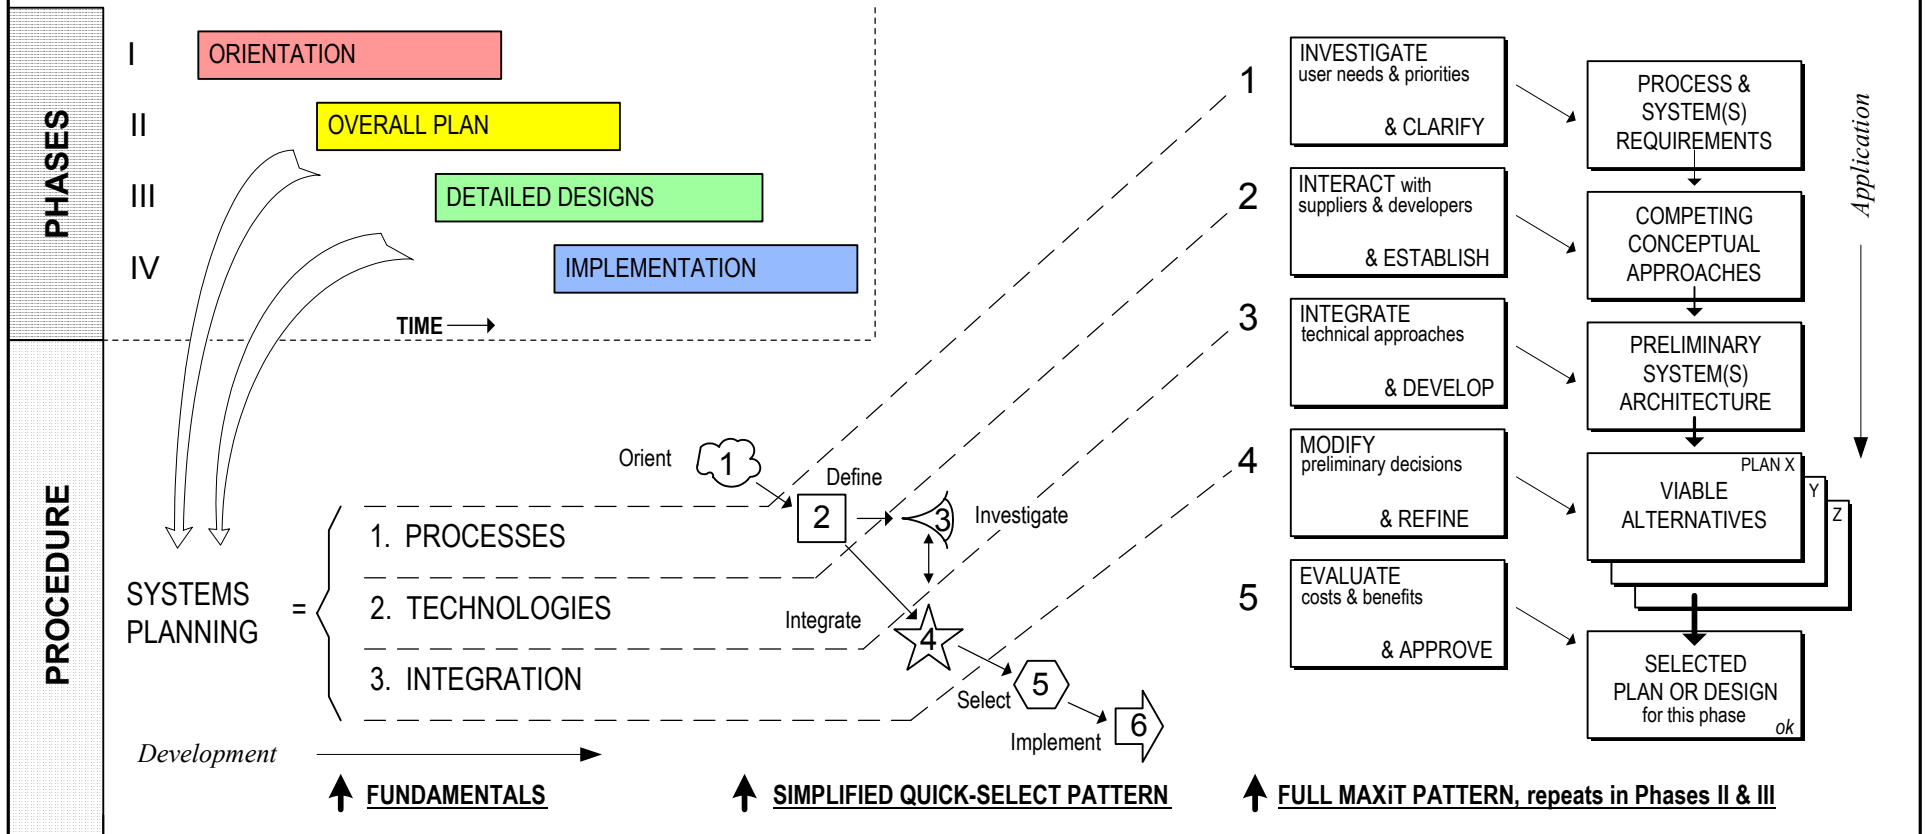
PHASES

I ORIENTATION

II OVERALL PLAN

III DETAILED DESIGNS

IV IMPLEMENTATION

TIME

PROCEDURE

SYSTEMS PLANNING = 1. PROCESSES 2. TECHNOLOGIES 3. INTEGRATION

Orient 1
Define 2
3 Investigate
Integrate 4
Select 5
Implement 6

Development

FUNDAMENTALS

SIMPLIFIED QUICK-SELECT PATTERN

1
INVESTIGATE user needs & priorities & CLARIFY

2
INTERACT with suppliers & developers & ESTABLISH

3
INTEGRATE technical approaches & DEVELOP

4
MODIFY preliminary decisions & REFINE

5
EVALUATE costs & benefits & APPROVE

PROCESS & SYSTEM(S) REQUIREMENTS

COMPETING CONCEPTUAL APPROACHES

PRELIMINARY SYSTEM(S) ARCHITECTURE

PLAN X
VIABLE ALTERNATIVES
Y
Z

SELECTED PLAN OR DESIGN for this phase ok

Application

FULL MAXiT PATTERN, repeats in Phases II & III